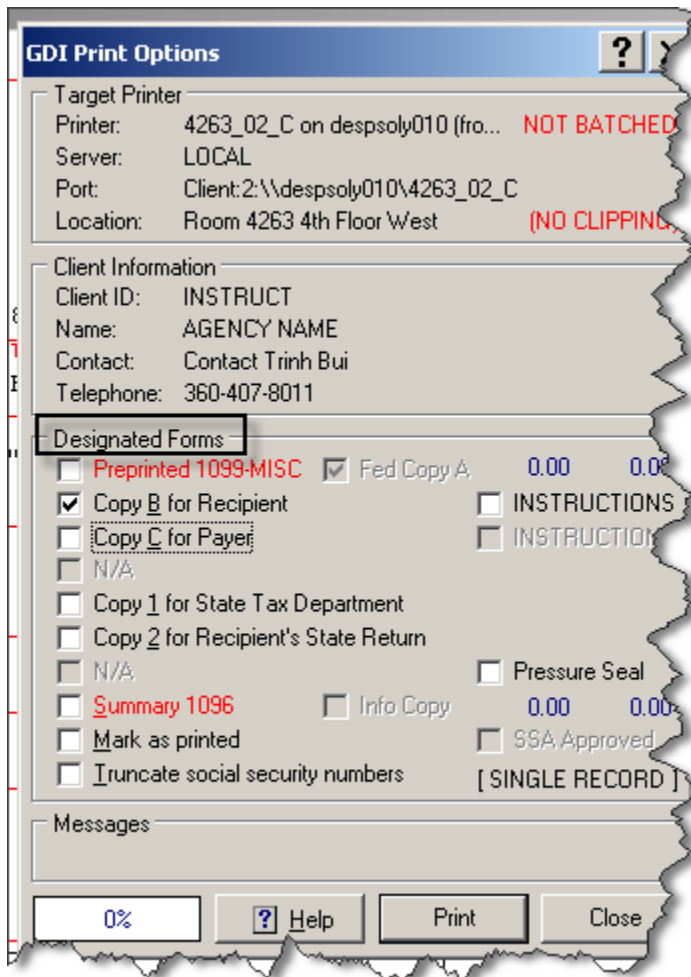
GDI Print Options

?

Target Printer

Printer: 4263_02_C on despsoly010 (fro... NOT BATCHED

Server: LOCAL

Port: Client:2:\\despsoly010\4263_02_C

Location: Room 4263 4th Floor West (NO CLIPPING)

Client Information

Client ID: INSTRUCT

Name: AGENCY NAME

Contact: Contact Trinh Bui

Telephone: 360-407-8011

Designated Forms

Preprinted 1099-MISC

Fed Copy A

0.00

0.0

Copy B for Recipient

INSTRUCTIONS

Copy C for Payer

INSTRUCTION

N/A

Copy 1 for State Tax Department

Copy 2 for Recipient's State Return

N/A

Pressure Seal

Summary 1096

Info Copy

0.00

0.0

Mark as printed

SSA Approved

Truncate social security numbers

[ SINGLE RECORD ]

Messages

0%

? Help

Print

Close